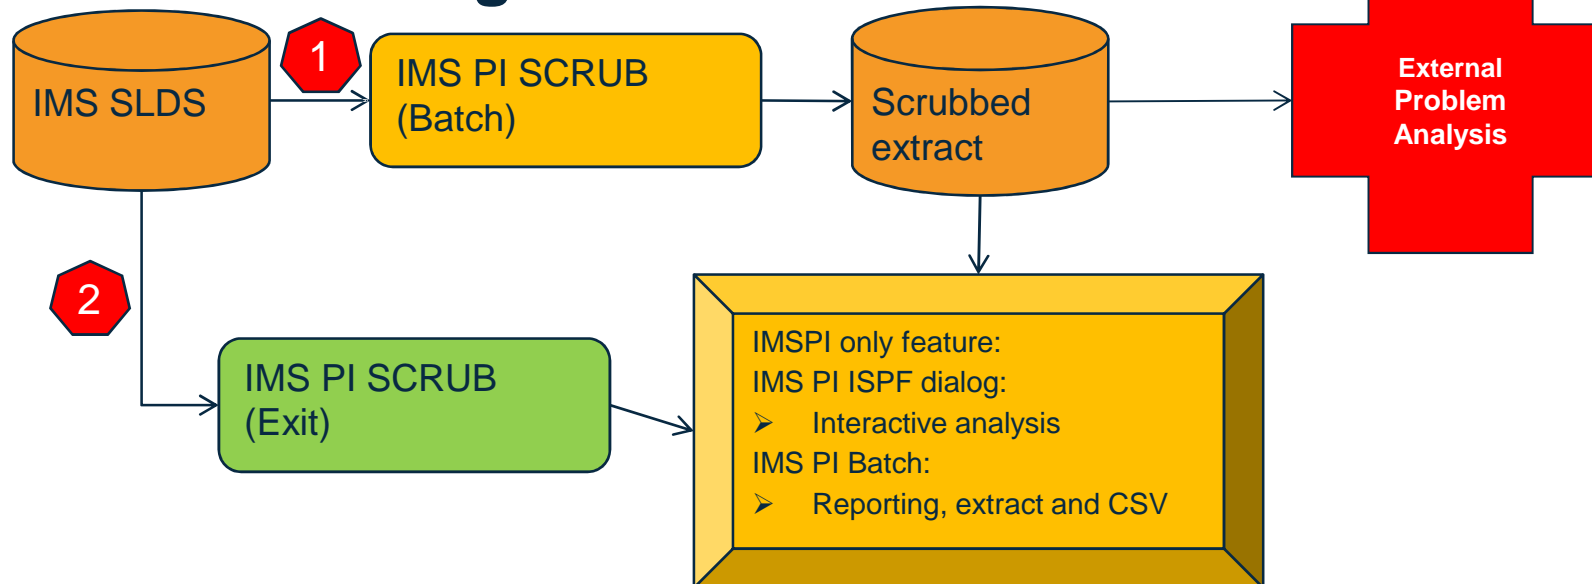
IMS SLDS

1

IMS PI SCRUB (Batch)

Scrubbed extract

External Problem Analysis

2

IMS PI SCRUB (Exit)

IMSPI only feature:
IMS PI ISPF dialog:
➢ Interactive analysis
IMS PI Batch:
➢ Reporting, extract and CSV